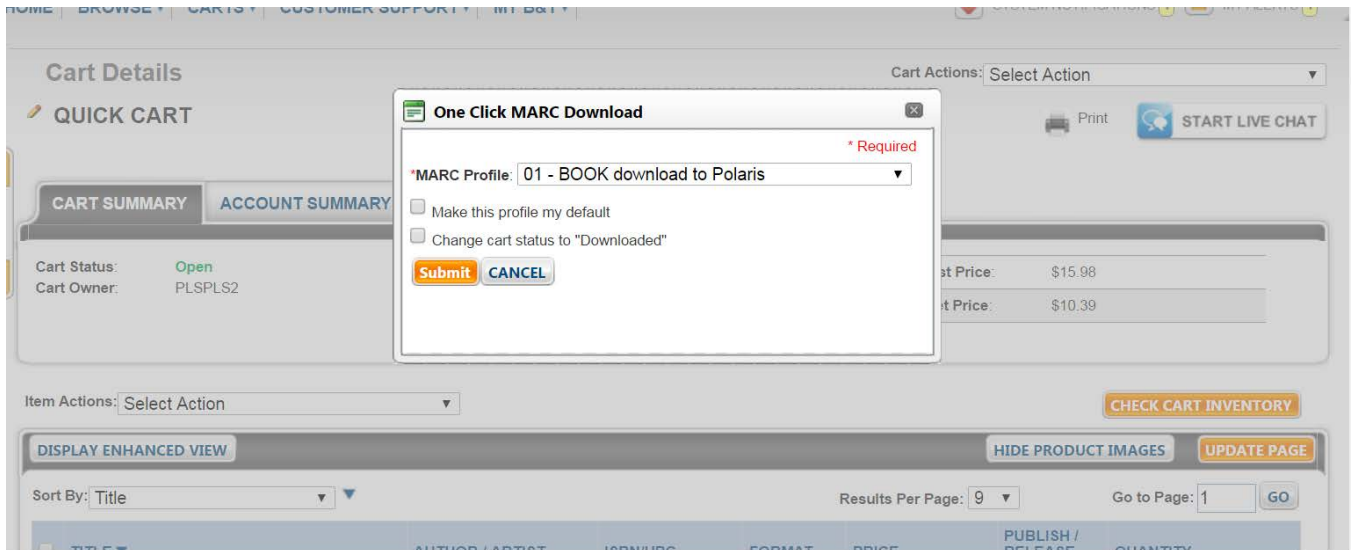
HOME | BROWSE ▾ | CARTS ▾ | CUSTOMER SUPPORT ▾ | MY B&T ▾

Cart Details

Cart Actions: Select Action

QUICK CART

Print

START LIVE CHAT

CART SUMMARY

ACCOUNT SUMMARY

Cart Status: Open
Cart Owner: PLSPLS2

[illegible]st Price: $15.98
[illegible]t Price: $10.39

One Click MARC Download

* Required

*MARC Profile: 01 - BOOK download to Polaris

Make this profile my default

Change cart status to "Downloaded"

Submit CANCEL

Item Actions: Select Action

CHECK CART INVENTORY

DISPLAY ENHANCED VIEW

HIDE PRODUCT IMAGES

UPDATE PAGE

Sort By: Title

Results Per Page: 9

Go to Page: 1

GO

PUBLISH /